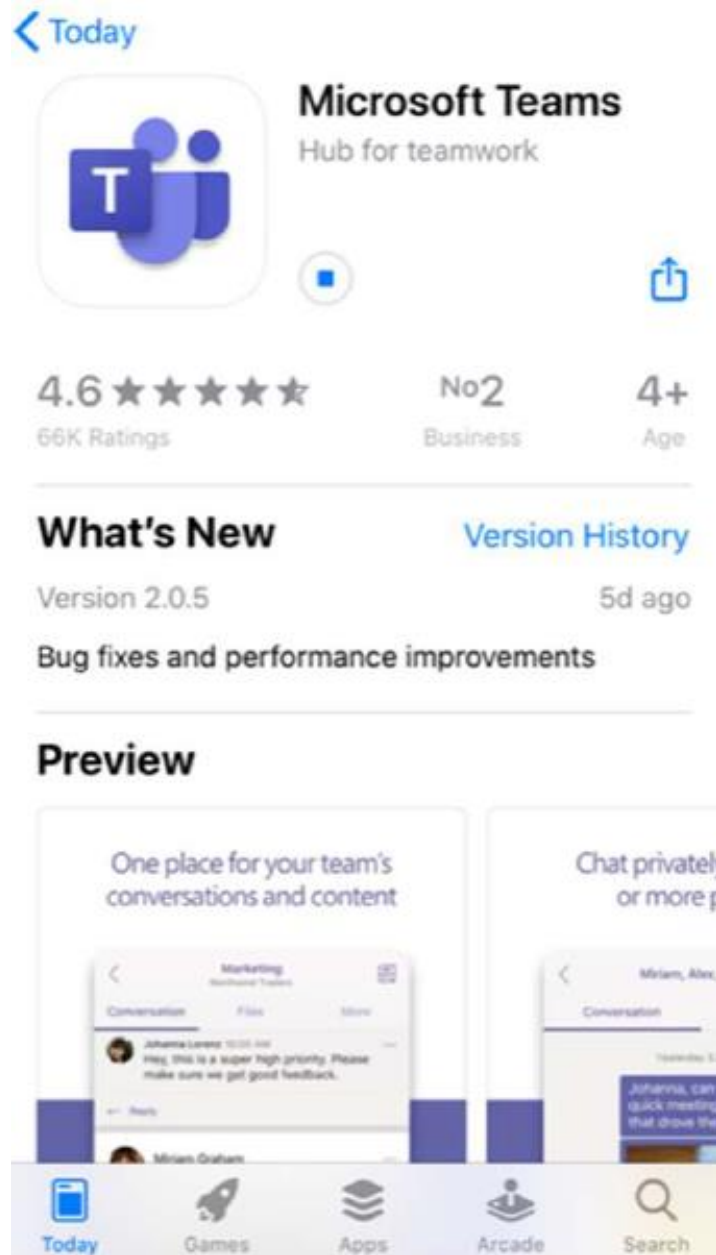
Today

Microsoft Teams
Hub for teamwork

4.6 ★★★★★
66K Ratings

No2
Business

4+
Age

What's New
Version History

Version 2.0.5
5d ago

Bug fixes and performance improvements

Preview

One place for your team's conversations and content

Marketing
Northwind Traders

Conversation Files More

Johanna Lorenz
Hey, this is a super high priority. Please make sure we get good feedback.

Reply

Miriam Graham

Chat privatel
or more p

Miriam, Alex,

Conversation

Yesterday

Johanna, can
quick meeting
that drove the

Today
Games
Apps
Arcade
Search